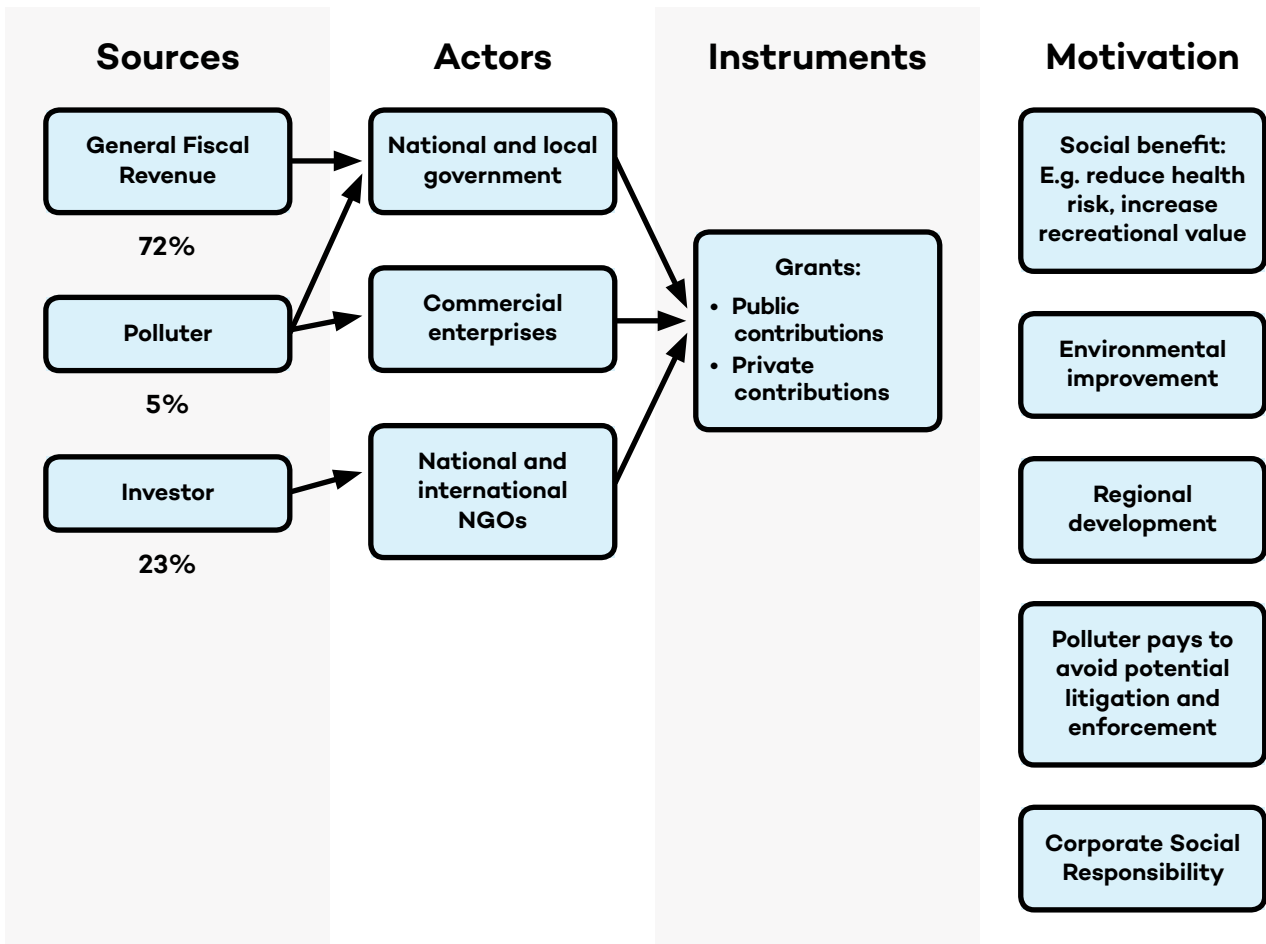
Sources

General Fiscal Revenue

72%

Polluter

5%

Investor

23%

Actors

National and local government

Commercial enterprises

National and international NGOs

Instruments

Grants:
• Public contributions
• Private contributions

Motivation

Social benefit: E.g. reduce health risk, increase recreational value

Environmental improvement

Regional development

Polluter pays to avoid potential litigation and enforcement

Corporate Social Responsibility